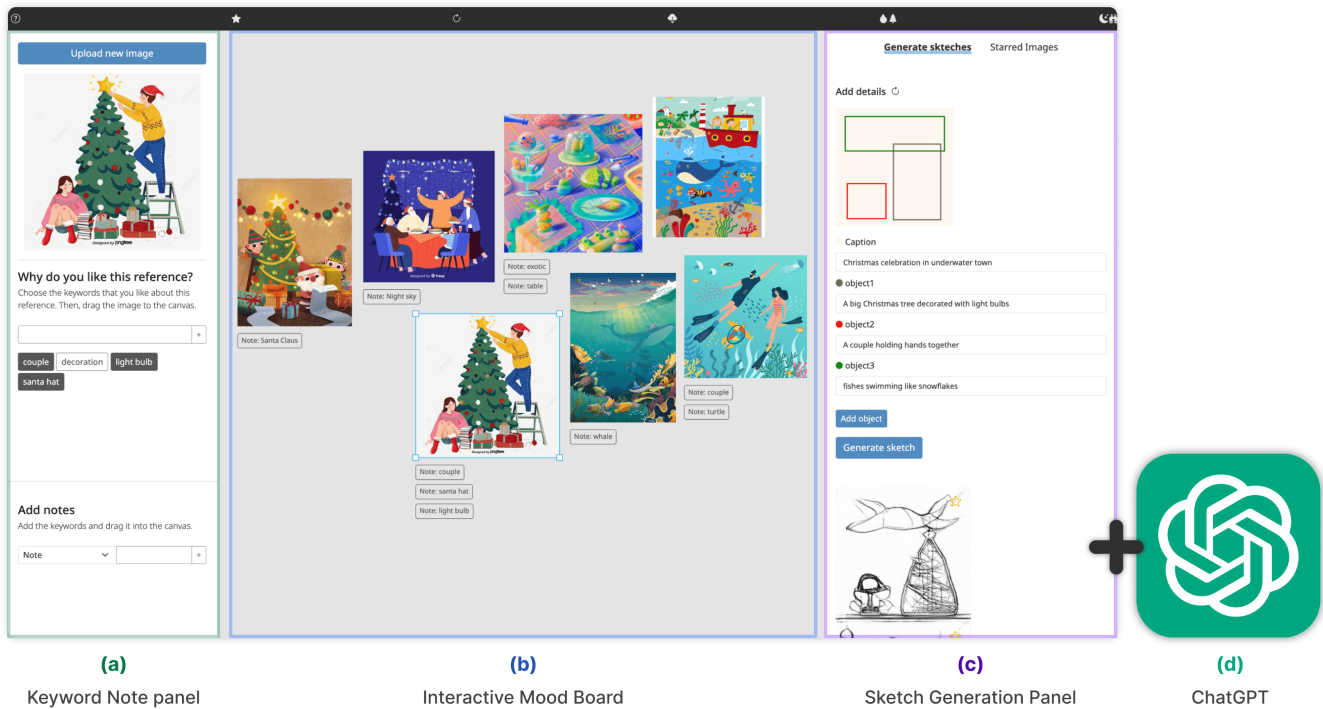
Upload new image

Why do you like this reference?
Choose the keywords that you like about this reference. Then, drag the image to the canvas.

+

couple decoration light bulb santa hat

Add notes
Add the keywords and drag it into the canvas.

Note +

Note: Santa Claus

Note: Night sky

Note: exotic
Note: table

Note: couple
Note: santa hat
Note: light bulb

Note: whale

Note: couple
Note: turtle

Generate skteches Starred Images

Add details

Caption
Christmas celebration in underwater town
object1
A big Christmas tree decorated with light bulbs
object2
A couple holding hands together
object3
fishes swimming like snowflakes

Add object
Generate sketch

(a)
Keyword Note panel

(b)
Interactive Mood Board

(c)
Sketch Generation Panel

(d)
ChatGPT